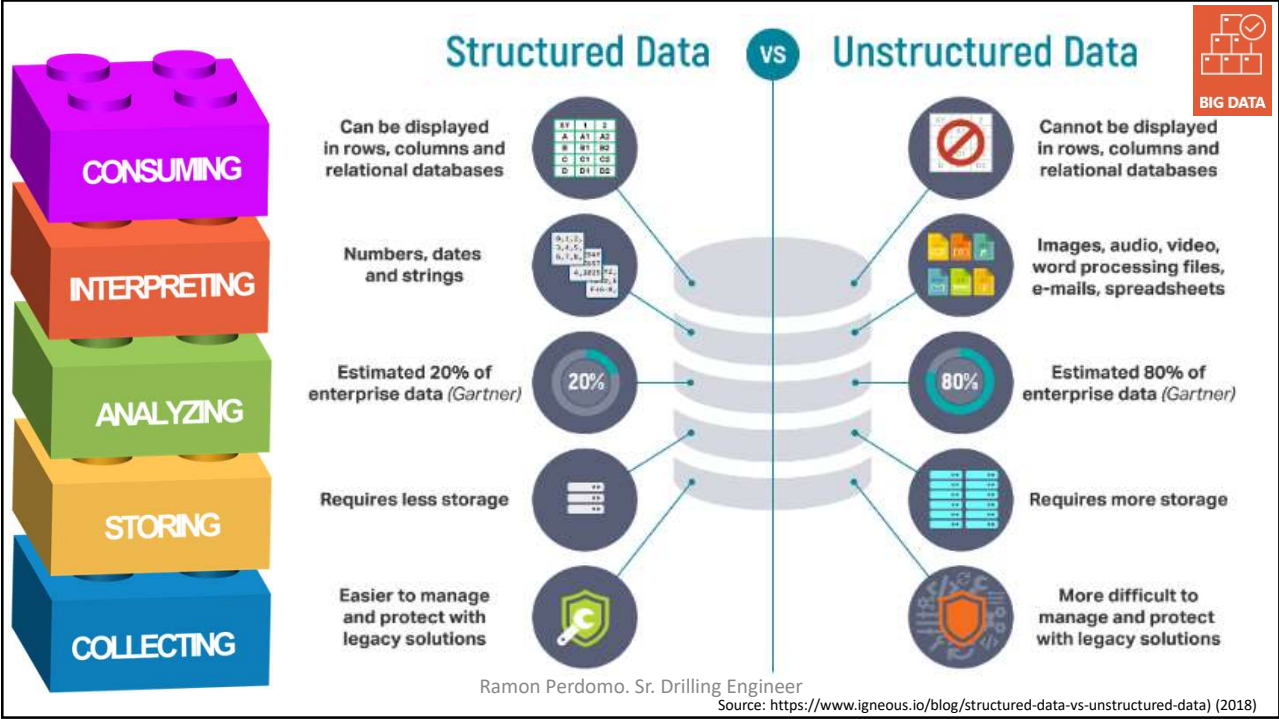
CONSUMING

INTERPRETING

ANALYZING

STORING

COLLECTING

Structured Data VS Unstructured Data

BIG DATA

Can be displayed in rows, columns and relational databases

Numbers, dates and strings

Estimated 20% of enterprise data (Gartner)

20%

Requires less storage

Easier to manage and protect with legacy solutions

Cannot be displayed in rows, columns and relational databases

Images, audio, video, word processing files, e-mails, spreadsheets

Estimated 80% of enterprise data (Gartner)

80%

Requires more storage

More difficult to manage and protect with legacy solutions

Ramon Perdomo. Sr. Drilling Engineer

Source: https://www.igneous.io/blog/structured-data-vs-unstructured-data) (2018)